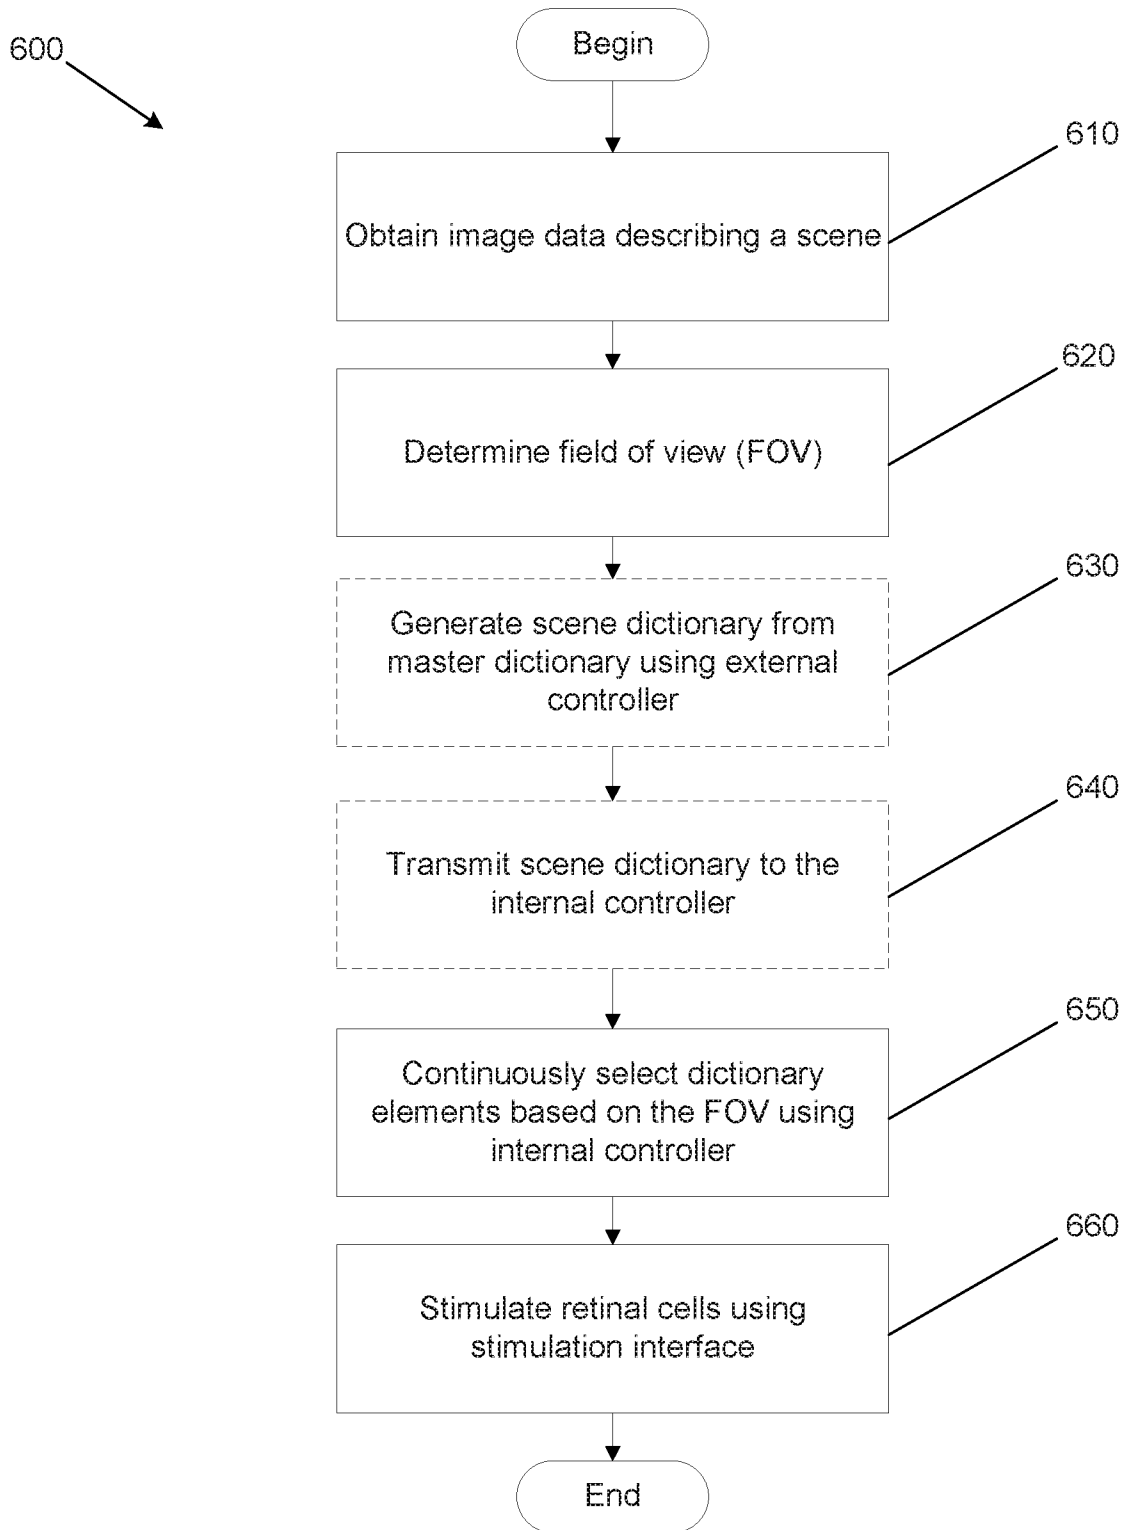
600

Begin

610

Obtain image data describing a scene

620

Determine field of view (FOV)

630

Generate scene dictionary from master dictionary using external controller

640

Transmit scene dictionary to the internal controller

650

Continuously select dictionary elements based on the FOV using internal controller

660

Stimulate retinal cells using stimulation interface

End